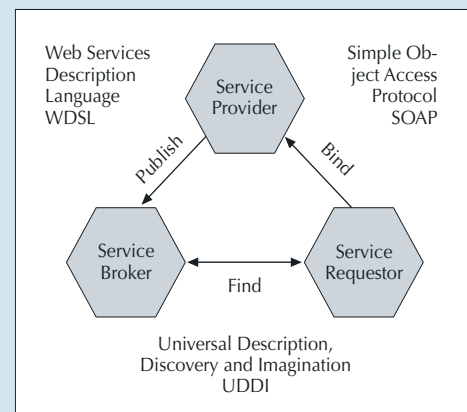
Web Services Description Language WDSL

Service Provider

Simple Object Access Protocol SOAP

Publish

Bind

Service Broker

Find

Service Requestor

Universal Description, Discovery and Imagination UDDI